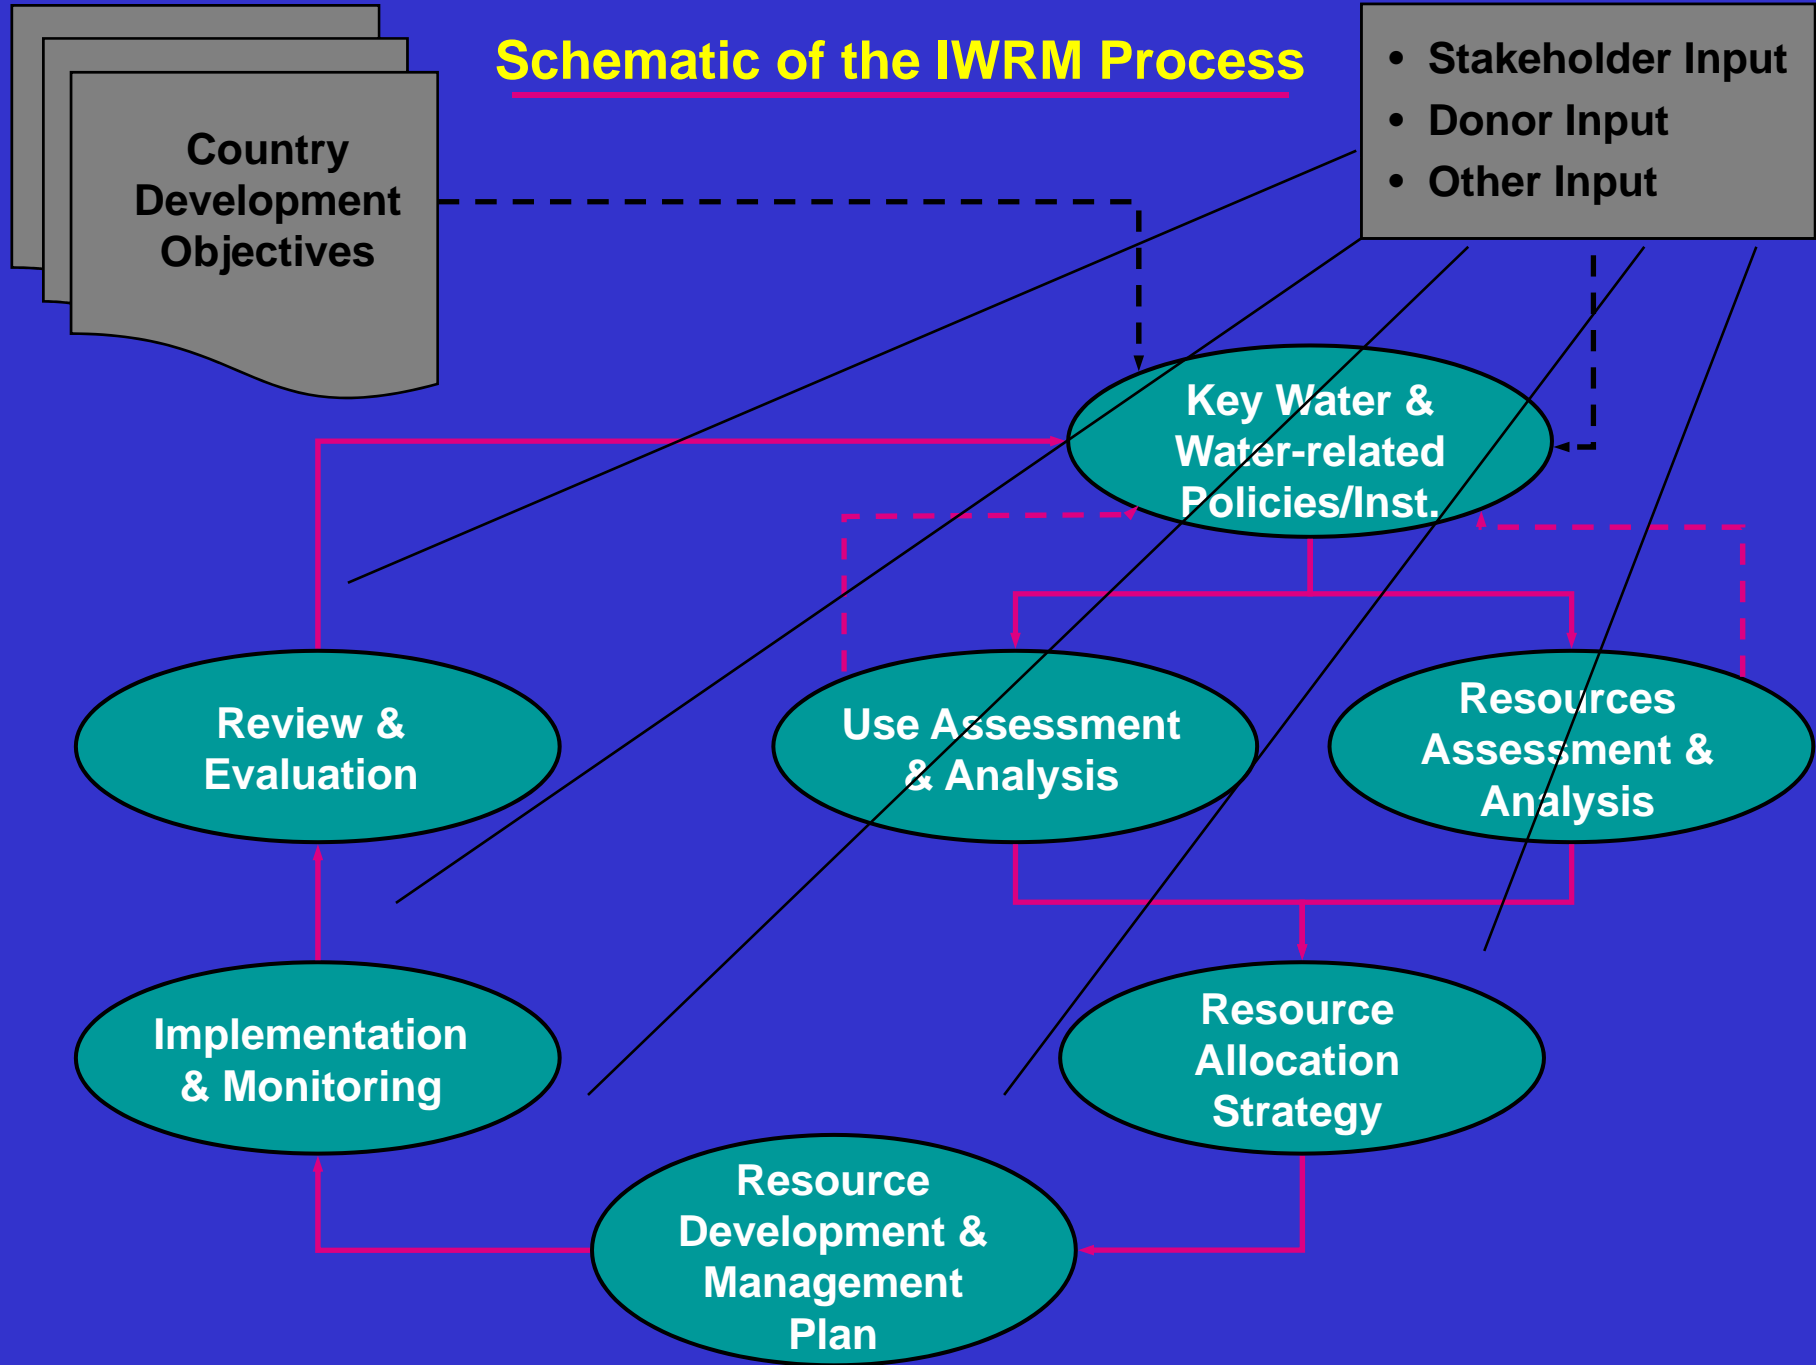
Schematic of the IWRM Process

Country Development Objectives

• Stakeholder Input
• Donor Input
• Other Input

Key Water & Water-related Policies/Inst.

Review & Evaluation

Use Assessment & Analysis

Resources Assessment & Analysis

Implementation & Monitoring

Resource Allocation Strategy

Resource Development & Management Plan